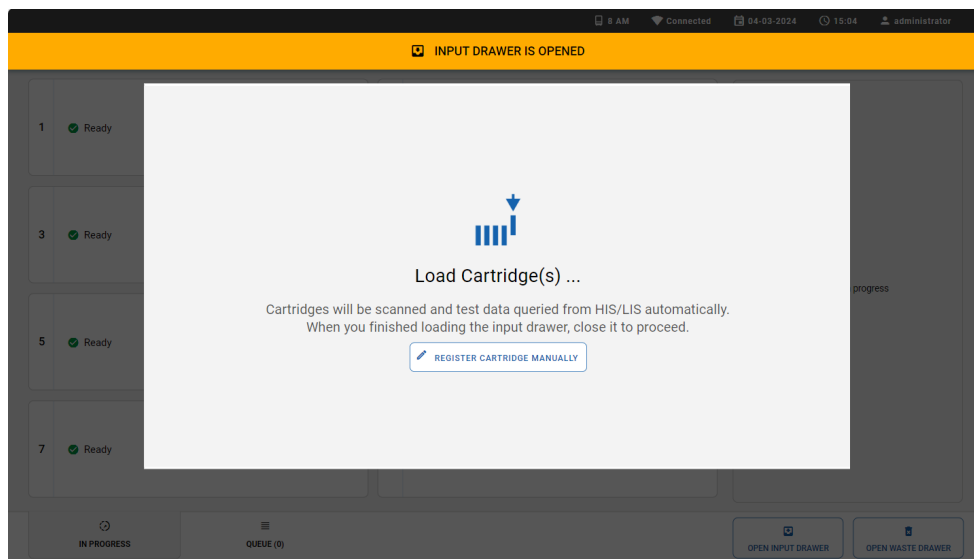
8 AM Connected 04-03-2024 15:04 administrator

INPUT DRAWER IS OPENED

1 Ready

3 Ready

5 Ready

7 Ready

Load Cartridge(s) ...

Cartridges will be scanned and test data queried from HIS/LIS automatically.
When you finished loading the input drawer, close it to proceed.

REGISTER CARTRIDGE MANUALLY

progress

IN PROGRESS

QUEUE (0)

OPEN INPUT DRAWER

OPEN WASTE DRAWER